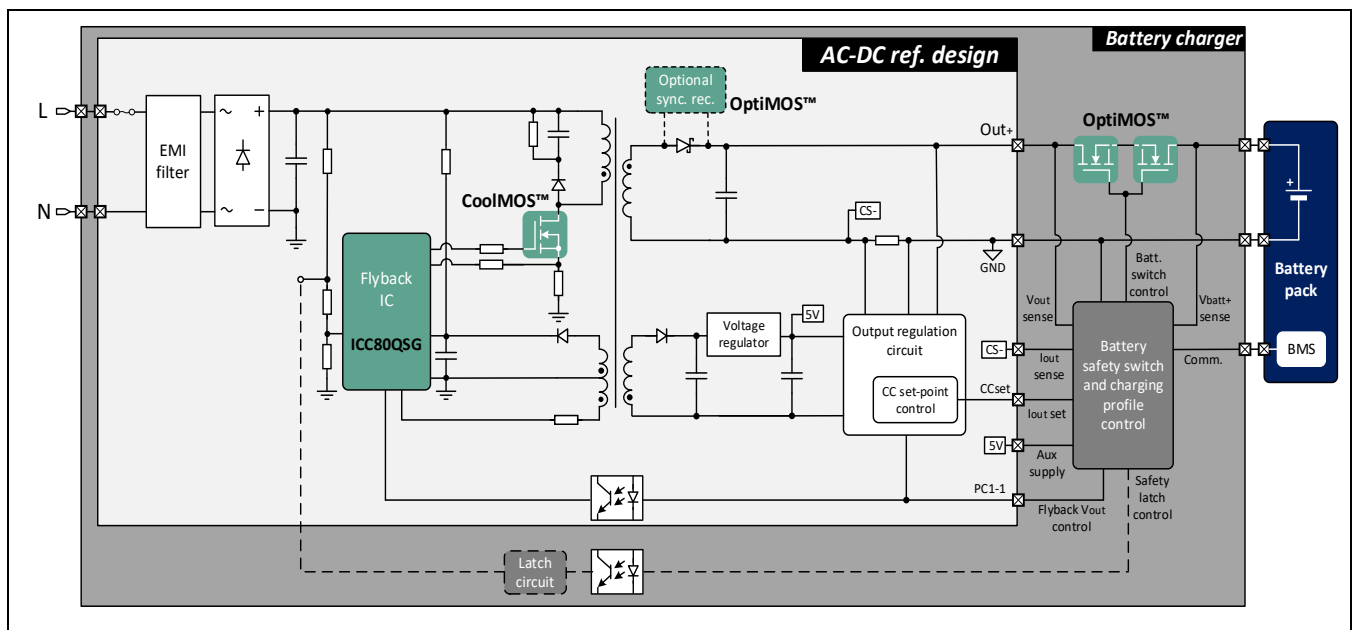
Battery charger

AC-DC ref. design

L

N

EMI filter

~ +

~ −

Optional sync. rec.

OptiMOS™

CoolMOS™

Flyback IC

ICC80QSG

Out+

OptiMOS™

CS-

GND

Batt. switch control

Vout sense

Vbatt+ sense

Battery pack

+

Voltage regulator

5V

Output regulation circuit

CC set-point control

CS-

Iout sense

Battery safety switch and charging profile control

Comm.

BMS

CCset

Iout set

5V

Aux supply

PC1-1

Flyback Vout control

Safety latch control

Latch circuit